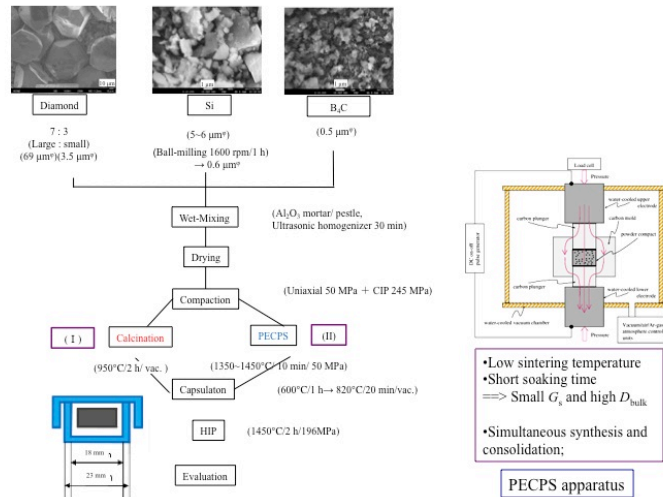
10 μm

1 μm

1 μm

Diamond

Si

$B_4C$

7 : 3
(Large : small)
(69 μm*)(3.5 μm*)

(5~6 μm*)
(Ball-milling 1600 rpm/1 h)
→ 0.6 μm*

(0.5 μm*)

Wet-Mixing

($Al_2O_3$ mortar/ pestle, Ultrasonic homogenizer 30 min)

Drying

Compaction

(Uniaxial 50 MPa ＋ CIP 245 MPa)

( I )

Calcination

PECPS

(II)

(950°C/2 h/ vac. )

(1350~1450°C/10 min/ 50 MPa)

Capsulaton

(600°C/1 h→ 820°C/20 min/vac.)

HIP

(1450°C/2 h/196MPa)

Evaluation

18 mm

23 mm

Load cell

Pressure

water-cooled upper electrode

carbon plunger

carbon mold

powder compact

DC on-off pulse generator

carbon plunger

water-cooled lower electrode

water-cooled vacuum chamber

Pressure

Vacuum/Ar-gas atmosphere control units

•Low sintering temperature
•Short soaking time
==> Small $G_s$ and high $D_{bulk}$

•Simultaneous synthesis and consolidation;

PECPS apparatus